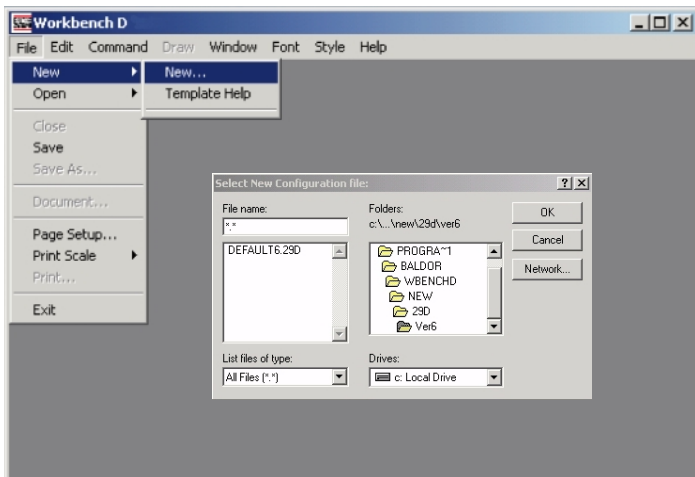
Workbench D

File Edit Command Draw Window Font Style Help

New
Open
Close
Save
Save As...
Document...
Page Setup...
Print Scale
Print...
Exit

New...
Template Help

Select New Configuration file:

File name:
*.*
DEFAULT6.29D

Folders:
c:\...\new\29d\ver6
PROGRA~1
BALDOR
WBENCHD
NEW
29D
Ver6

OK
Cancel
Network...

List files of type:
All Files (*.*)

Drives:
c: Local Drive